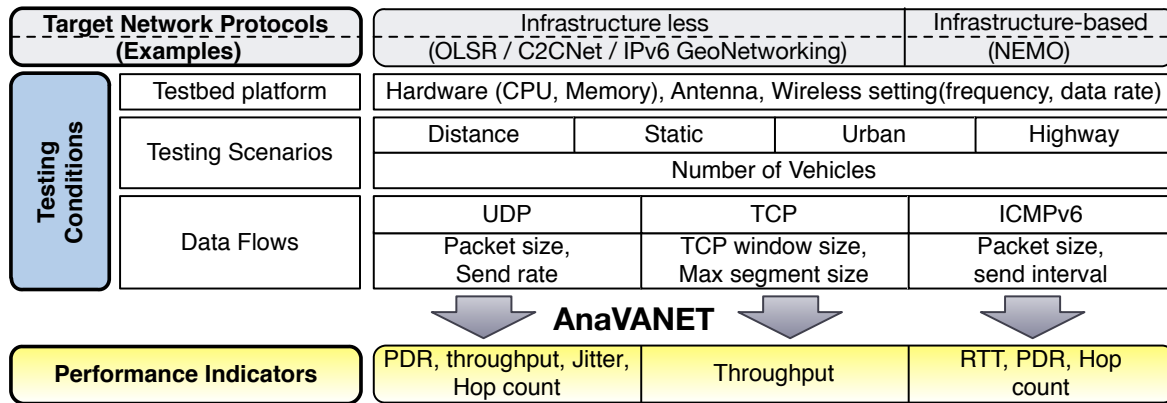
Target Network Protocols (Examples)

Infrastructure less (OLSR / C2CNet / IPv6 GeoNetworking)

Infrastructure-based (NEMO)

Testing Conditions

Testbed platform

Hardware (CPU, Memory), Antenna, Wireless setting(frequency, data rate)

Testing Scenarios

Distance | Static | Urban | Highway

Number of Vehicles

Data Flows

UDP
Packet size, Send rate

TCP
TCP window size, Max segment size

ICMPv6
Packet size, send interval

AnaVANET

Performance Indicators

PDR, throughput, Jitter, Hop count

Throughput

RTT, PDR, Hop count